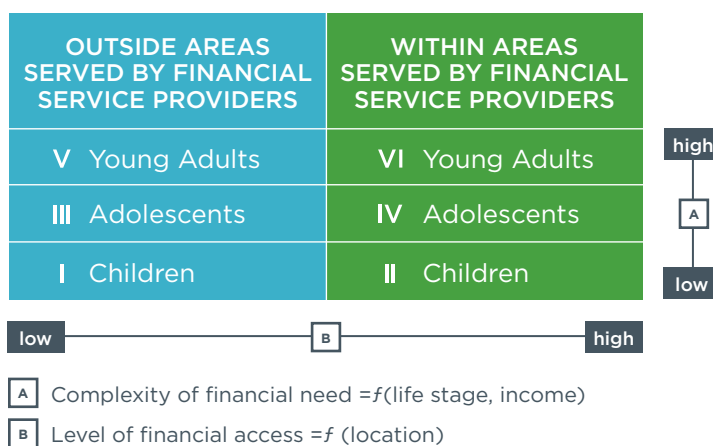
| OUTSIDE AREAS SERVED BY FINANCIAL SERVICE PROVIDERS | WITHIN AREAS SERVED BY FINANCIAL SERVICE PROVIDERS |
|---|---|
| V Young Adults | VI Young Adults |
| III Adolescents | IV Adolescents |
| I Children | II Children |

high

A

low

low

B

high

A Complexity of financial need =ƒ(life stage, income)

B Level of financial access =ƒ (location)